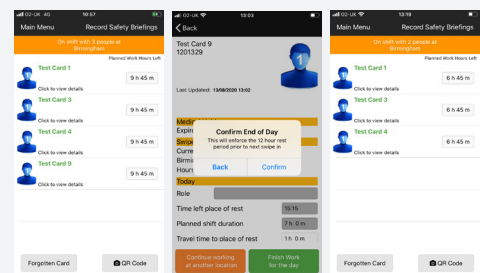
O2-UK 4G 10:57

Main Menu Record Safety Briefings

On shift with 3 people at Birmingham

Planned Work Hours Left

Test Card 1
Click to view details
9 h 45 m

Test Card 3
Click to view details
9 h 45 m

Test Card 4
Click to view details
9 h 45 m

Test Card 9
Click to view details
9 h 45 m

Forgotten Card

QR Code

O2-UK 13:03

Back

Test Card 9
1201329

Last Updated: 13/08/2020 13:02

Medi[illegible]
Expi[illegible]
Swipe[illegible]
Curre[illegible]
Birmi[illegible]
Hours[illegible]
Today
Role

Confirm End of Day
This will enforce the 12 hour rest period prior to next swipe in

Back Confirm

Time left place of rest 15:15
Planned shift duration 7 h 0 m
Travel time to place of rest 1 h 0 m

Continue working at another location

Finish Work for the day

O2-UK 13:19

Main Menu Record Safety Briefings

On shift with 3 people at Birmingham

Planned Work Hours Left

Test Card 1
Click to view details
6 h 45 m

Test Card 3
Click to view details
6 h 45 m

Test Card 4
Click to view details
6 h 45 m

Forgotten Card

QR Code